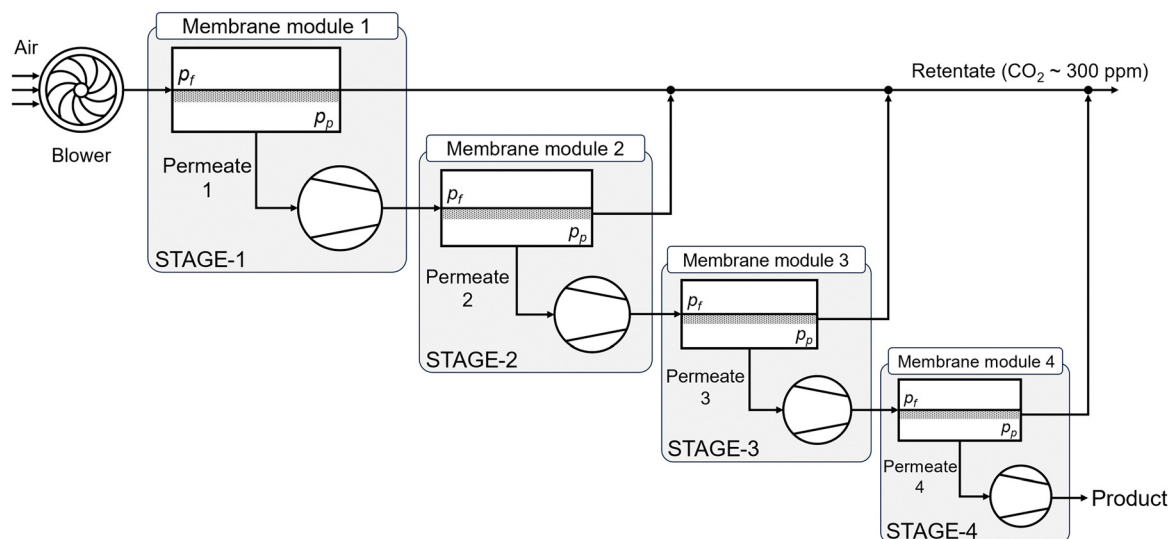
Air

Blower

Membrane module 1

$p_f$

$p_p$

Permeate 1

STAGE-1

Retentate ($CO_2$ ~ 300 ppm)

Membrane module 2

$p_f$

$p_p$

Permeate 2

STAGE-2

Membrane module 3

$p_f$

$p_p$

Permeate 3

STAGE-3

Membrane module 4

$p_f$

$p_p$

Permeate 4

Product

STAGE-4